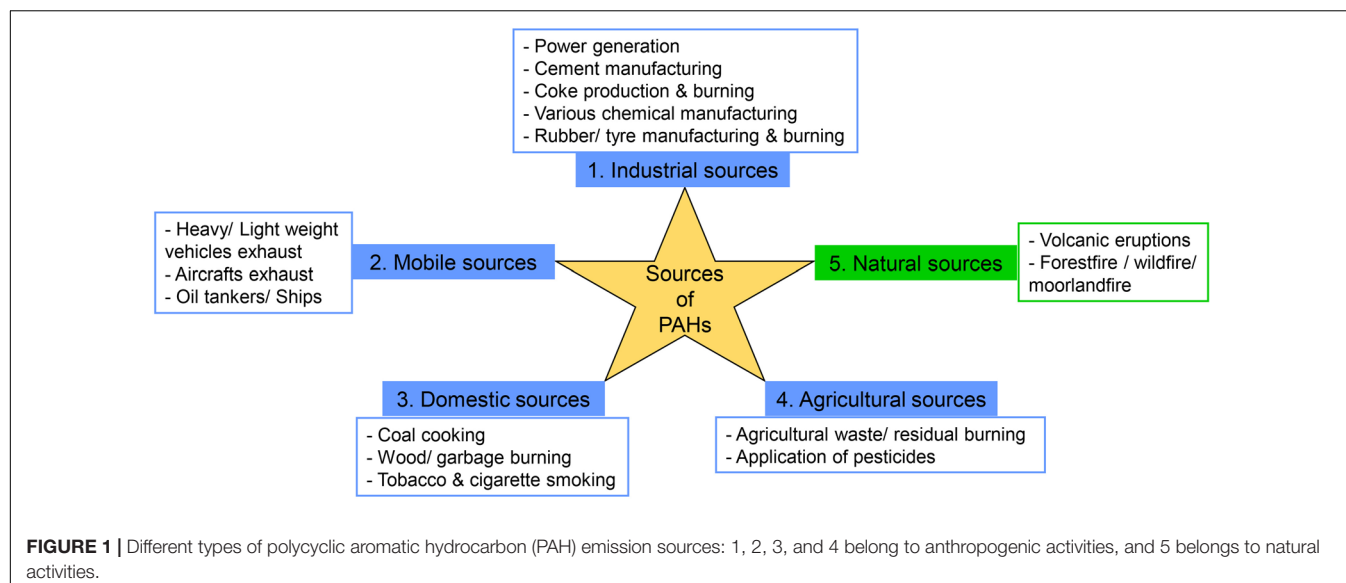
- Power generation
- Cement manufacturing
- Coke production & burning
- Various chemical manufacturing
- Rubber/ tyre manufacturing & burning

1. Industrial sources

- Heavy/ Light weight vehicles exhaust
- Aircrafts exhaust
- Oil tankers/ Ships

2. Mobile sources

Sources of PAHs

5. Natural sources

- Volcanic eruptions
- Forestfire / wildfire/ moorlandfire

3. Domestic sources

- Coal cooking
- Wood/ garbage burning
- Tobacco & cigarette smoking

4. Agricultural sources

- Agricultural waste/ residual burning
- Application of pesticides

**FIGURE 1 |** Different types of polycyclic aromatic hydrocarbon (PAH) emission sources: 1, 2, 3, and 4 belong to anthropogenic activities, and 5 belongs to natural activities.